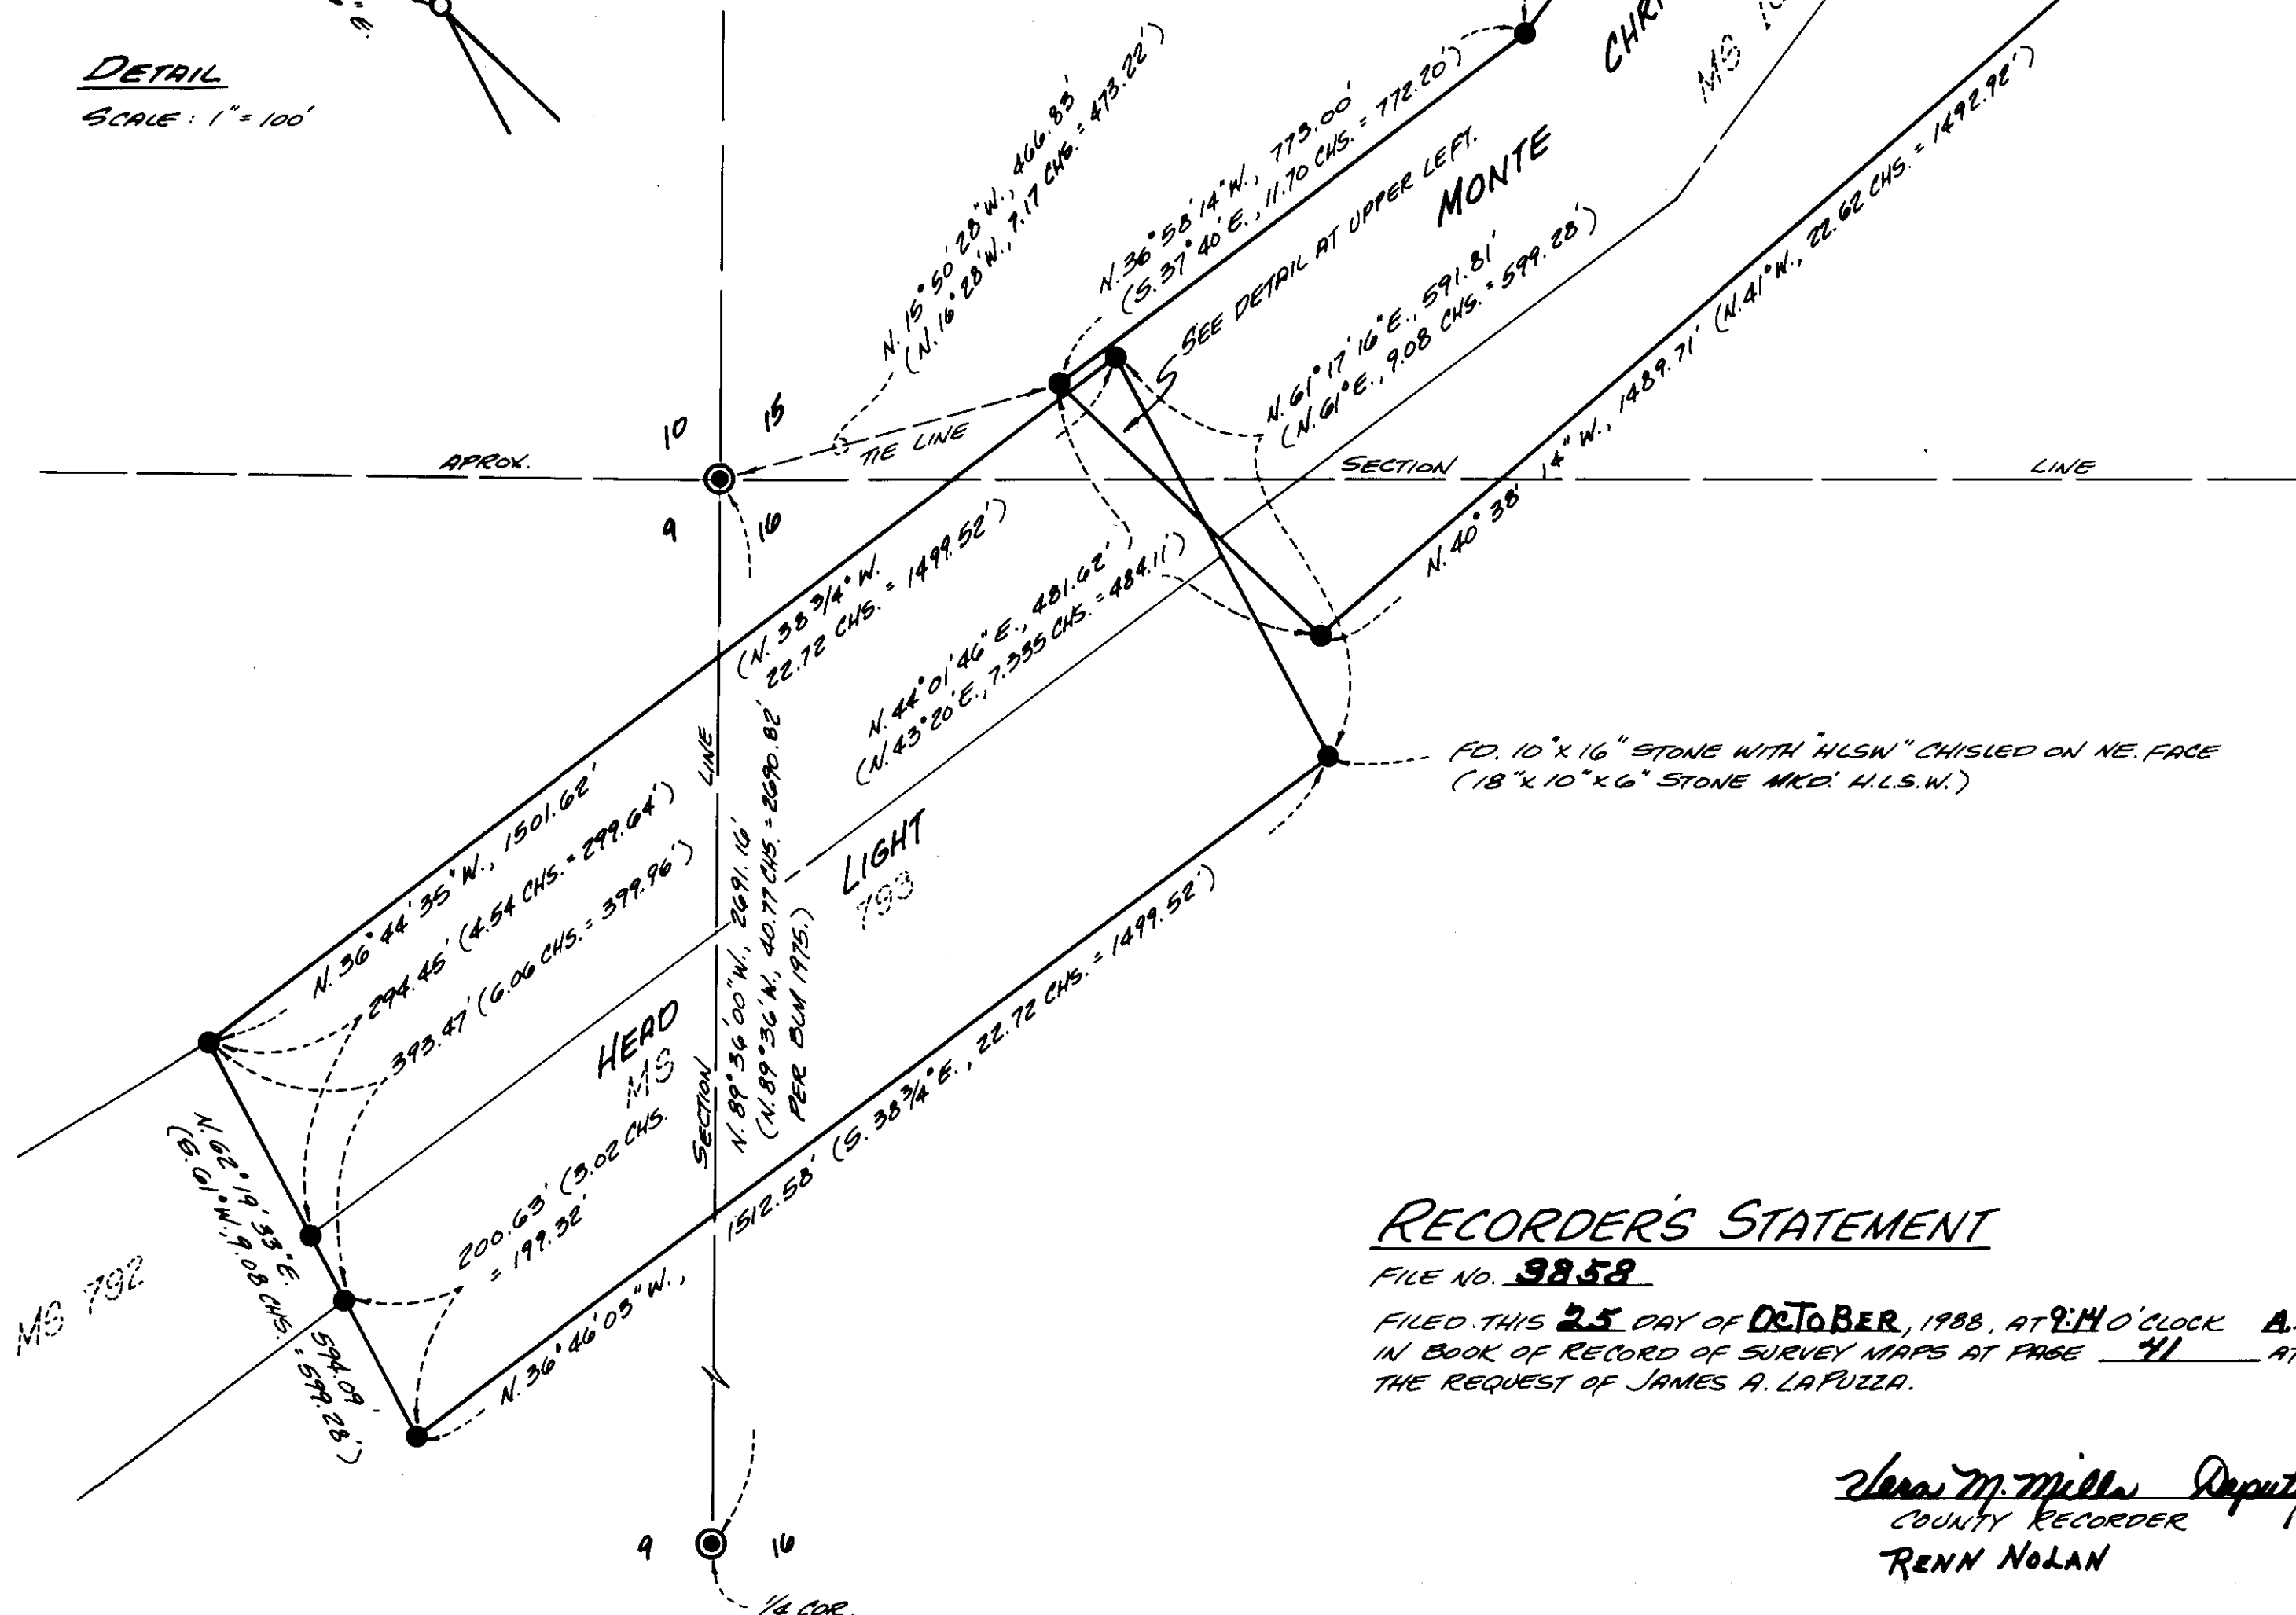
DETAIL
SCALE: 1" = 100'

CHR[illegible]
MS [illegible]

N. 15°50'28"W., 466.83'
(N. 16°28'W., 7.17 CHS. = 473.22')

N. 36°58'14"W., 773.00'
(S. 37°40'E., 11.70 CHS. = 772.20')

SEE DETAIL AT UPPER LEFT.

MONTE

N. 61°17'16"E., 591.81'
(N. 61°E., 9.08 CHS. = 599.28')

N. 40°38'14"W., 1489.71' (N. 41°W., 22.62 CHS. = 1492.92')

10 15
9 16

APROX. TIE LINE SECTION LINE

(N. 38 3/4°W. 22.72 CHS. = 1499.52')

N. 44°01'46"E., 481.62'
(N. 43°20'E., 7.335 CHS. = 484.11')

FD. 10"x 16" STONE WITH "HLSW" CHISLED ON NE. FACE
(18"x 10"x 6" STONE MKD: H.L.S.W.)

N. 36°44'35"W., 1501.62'
294.45' (4.54 CHS. = 299.64')
393.47' (6.06 CHS. = 399.96')

LINE
SECTION
N. 89°36'00"W., 2691.16'
(N. 89°36'W., 40.77 CHS. = 2690.82'
PER BLM 1975.)

LIGHT
793

HEAD
MS

(S. 38 3/4°E., 22.72 CHS. = 1499.52')
1512.58'

N. 62°19'33"E.
(S. 61°W., 9.08 CHS.
594.09'
= 599.28')

200.63' (3.02 CHS.
= 199.32'

N. 36°46'05"W.,

MS 792

9 16
1/4 COR.

RECORDER'S STATEMENT
FILE NO. 3858
FILED THIS 25 DAY OF OCTOBER, 1988, AT 9:14 O'CLOCK A.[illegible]
IN BOOK OF RECORD OF SURVEY MAPS AT PAGE 41 AT
THE REQUEST OF JAMES A. LAPUZZA.

Vera M. Miller Deput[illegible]
COUNTY RECORDER
RENN NOLAN